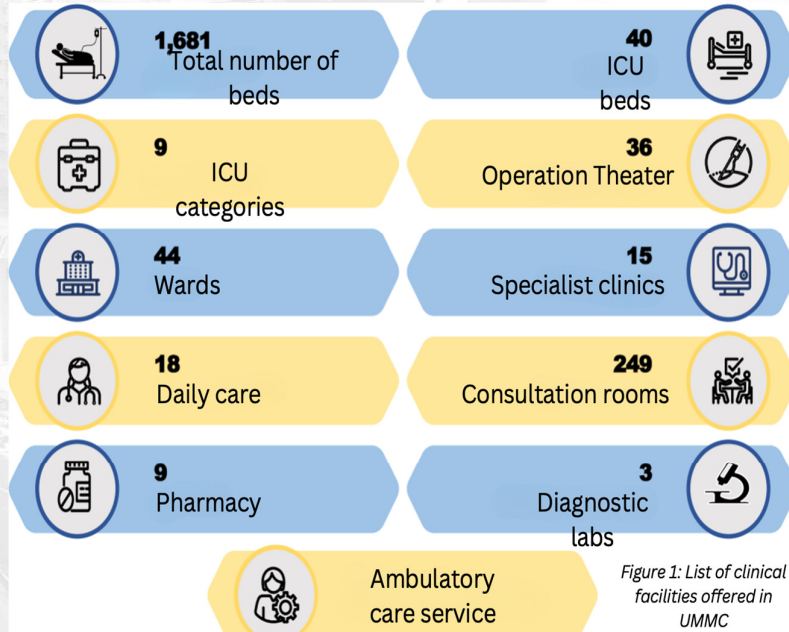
1,681
Total number of beds

40
ICU beds

9
ICU categories

36
Operation Theater

44
Wards

15
Specialist clinics

18
Daily care

249
Consultation rooms

9
Pharmacy

3
Diagnostic labs

Ambulatory care service

Figure 1: List of clinical facilities offered in UMMC